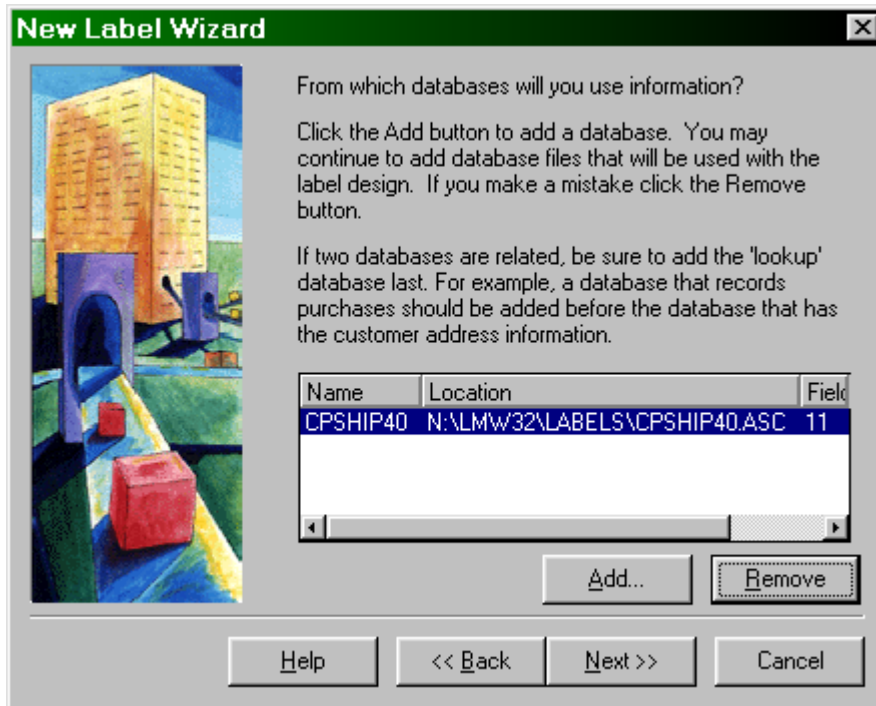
New Label Wizard

From which databases will you use information?

Click the Add button to add a database. You may continue to add database files that will be used with the label design. If you make a mistake click the Remove button.

If two databases are related, be sure to add the 'lookup' database last. For example, a database that records purchases should be added before the database that has the customer address information.

| Name | Location | Fiel |
|---|---|---|
| CPSHIP40 | N:\LMW32\LABELS\CPSHIP40.ASC | 11 |

Add...

Remove

Help

<< Back

Next >>

Cancel